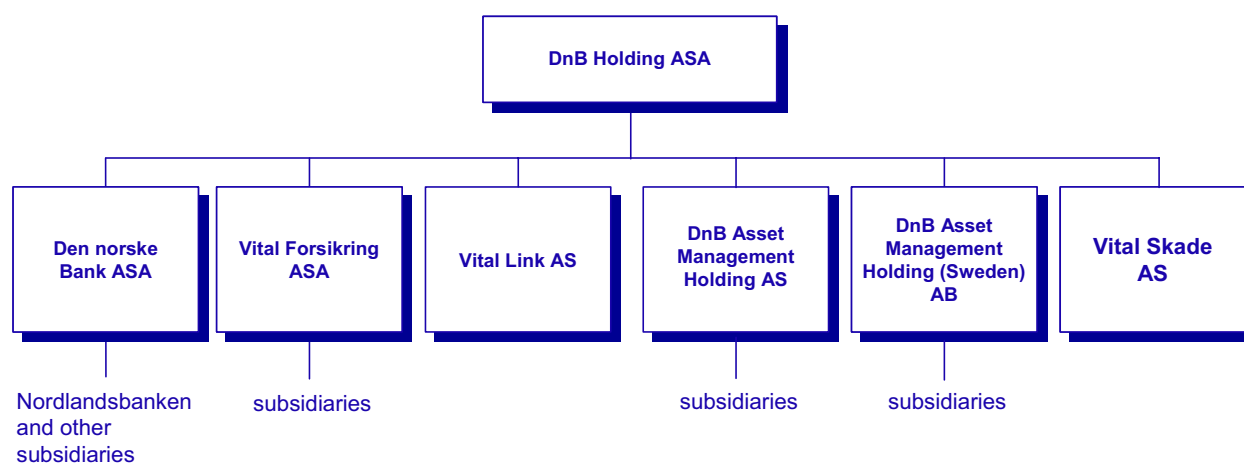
DnB Holding ASA

Den norske Bank ASA

Vital Forsikring ASA

Vital Link AS

DnB Asset Management Holding AS

DnB Asset Management Holding (Sweden) AB

Vital Skade AS

Nordlandsbanken and other subsidiaries

subsidiaries

subsidiaries

subsidiaries